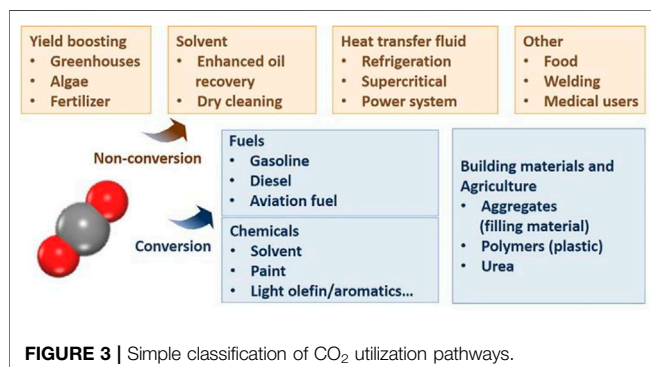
Yield boosting
• Greenhouses
• Algae
• Fertilizer

Solvent
• Enhanced oil recovery
• Dry cleaning

Heat transfer fluid
• Refrigeration
• Supercritical
• Power system

Other
• Food
• Welding
• Medical users

Non-conversion

Conversion

Fuels
• Gasoline
• Diesel
• Aviation fuel

Chemicals
• Solvent
• Paint
• Light olefin/aromatics...

Building materials and Agriculture
• Aggregates (filling material)
• Polymers (plastic)
• Urea

FIGURE 3 | Simple classification of $CO_2$ utilization pathways.